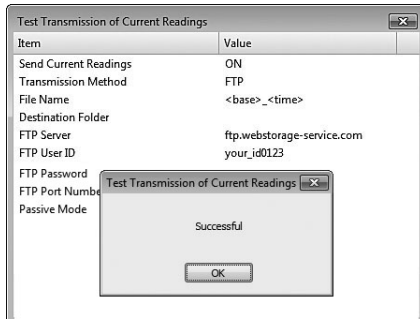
Test Transmission of Current Readings

| Item | Value |
|---|---|
| Send Current Readings | ON |
| Transmission Method | FTP |
| File Name | <base>_<time> |
| Destination Folder | |
| FTP Server | ftp.webstorage-service.com |
| FTP User ID | your_id0123 |
| FTP Password | |
| FTP Port Numbe | |
| Passive Mode | |

Test Transmission of Current Readings

Successful

OK